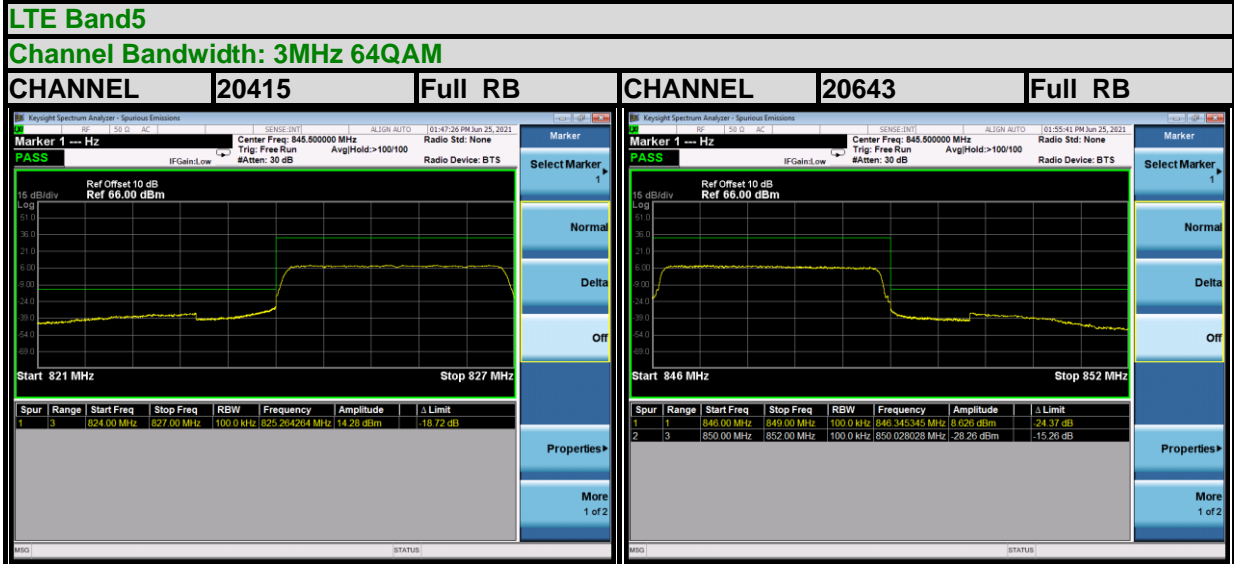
LTE Band5

Channel Bandwidth: 3MHz 64QAM

| CHANNEL | 20415 | Full RB | CHANNEL | 20643 | Full RB |
|---|---|---|---|---|---|

Keysight Spectrum Analyzer - Spurious Emissions
RF 50 Ω AC SENSE:INT ALIGN AUTO 01:47:26 PM Jun 25, 2021
Marker 1 --- Hz
PASS
Center Freq: 845.500000 MHz Trig: Free Run Avg|Hold:>100/100 #Atten: 30 dB
IFGain:Low
Radio Std: None
Radio Device: BTS
15 dB/div Log
Ref Offset 10 dB
Ref 66.00 dBm
51.0
36.0
21.0
6.00
-9.00
-24.0
-39.0
-54.0
-69.0
Start 821 MHz
Stop 827 MHz

| Spur | Range | Start Freq | Stop Freq | RBW | Frequency | Amplitude | Δ Limit |
|---|---|---|---|---|---|---|---|
| 1 | 3 | 824.00 MHz | 827.00 MHz | 100.0 kHz | 825.264264 MHz | 14.28 dBm | -18.72 dB |

Marker
Select Marker 1
Normal
Delta
Off
Properties▸
More 1 of 2
MSG
STATUS

Keysight Spectrum Analyzer - Spurious Emissions
RF 50 Ω AC SENSE:INT ALIGN AUTO 01:55:41 PM Jun 25, 2021
Marker 1 --- Hz
PASS
Center Freq: 845.500000 MHz Trig: Free Run Avg|Hold:>100/100 #Atten: 30 dB
IFGain:Low
Radio Std: None
Radio Device: BTS
15 dB/div Log
Ref Offset 10 dB
Ref 66.00 dBm
51.0
36.0
21.0
6.00
-9.00
-24.0
-39.0
-54.0
-69.0
Start 846 MHz
Stop 852 MHz

| Spur | Range | Start Freq | Stop Freq | RBW | Frequency | Amplitude | Δ Limit |
|---|---|---|---|---|---|---|---|
| 1 | 1 | 846.00 MHz | 849.00 MHz | 100.0 kHz | 846.345345 MHz | 8.626 dBm | -24.37 dB |
| 2 | 3 | 850.00 MHz | 852.00 MHz | 100.0 kHz | 850.028028 MHz | -28.26 dBm | -15.26 dB |

Marker
Select Marker 1
Normal
Delta
Off
Properties▸
More 1 of 2
MSG
STATUS